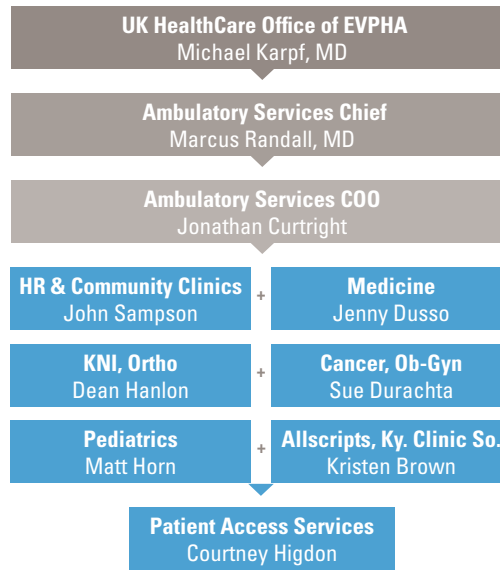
UK HealthCare Office of EVPHA
Michael Karpf, MD

Ambulatory Services Chief
Marcus Randall, MD

Ambulatory Services COO
Jonathan Curtright

HR & Community Clinics
John Sampson

+

Medicine
Jenny Dusso

KNI, Ortho
Dean Hanlon

+

Cancer, Ob-Gyn
Sue Durachta

Pediatrics
Matt Horn

+

Allscripts, Ky. Clinic So.
Kristen Brown

Patient Access Services
Courtney Higdon